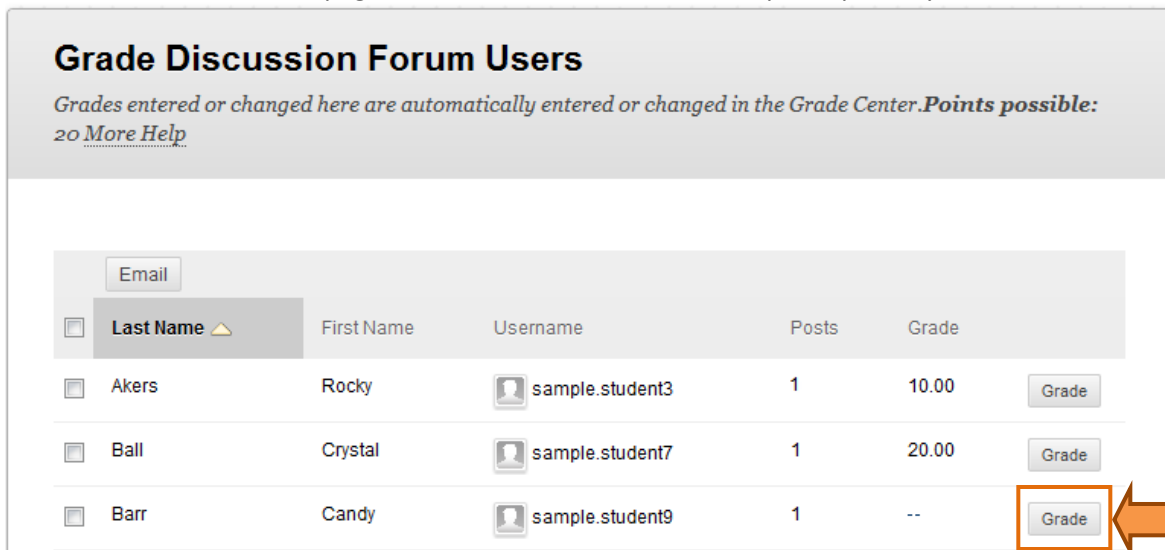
Grade Discussion Forum Users

Grades entered or changed here are automatically entered or changed in the Grade Center.**Points possible: 20** More Help

Email

| | Last Name | First Name | Username | Posts | Grade | |
|---|---|---|---|---|---|---|
| | Akers | Rocky | sample.student3 | 1 | 10.00 | Grade |
| | Ball | Crystal | sample.student7 | 1 | 20.00 | Grade |
| | Barr | Candy | sample.student9 | 1 | -- | Grade |